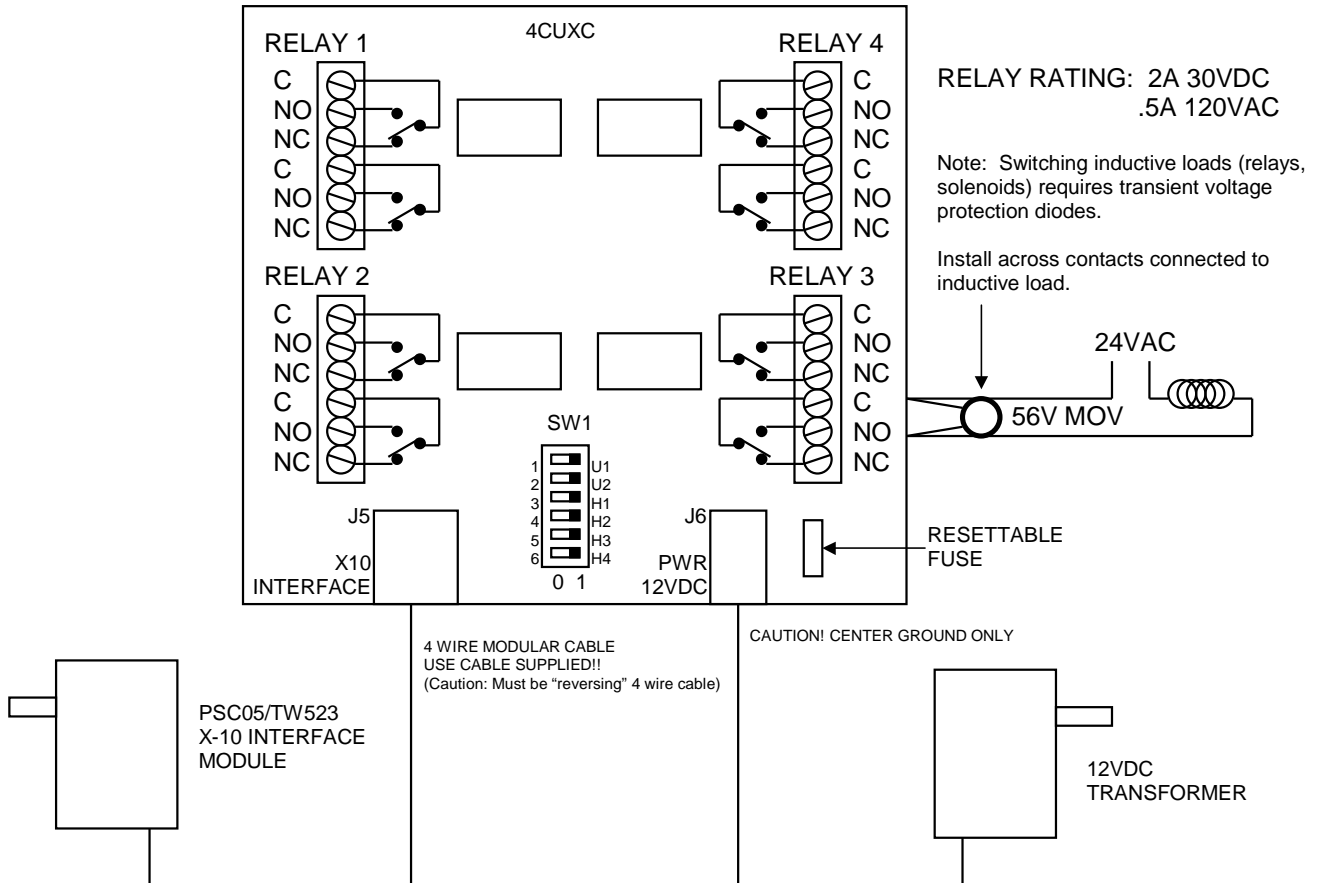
4CUXC

RELAY 1
C
NO
NC
C
NO
NC

RELAY 4
C
NO
NC
C
NO
NC

RELAY RATING: 2A 30VDC
.5A 120VAC

Note: Switching inductive loads (relays, solenoids) requires transient voltage protection diodes.

Install across contacts connected to inductive load.

RELAY 2
C
NO
NC
C
NO
NC

RELAY 3
C
NO
NC
C
NO
NC

24VAC

56V MOV

SW1
1 U1
2 U2
3 H1
4 H2
5 H3
6 H4
0 1

J5
X10
INTERFACE

J6
PWR
12VDC

RESETTABLE FUSE

4 WIRE MODULAR CABLE
USE CABLE SUPPLIED!!
(Caution: Must be "reversing" 4 wire cable)

CAUTION! CENTER GROUND ONLY

PSC05/TW523
X-10 INTERFACE
MODULE

12VDC
TRANSFORMER